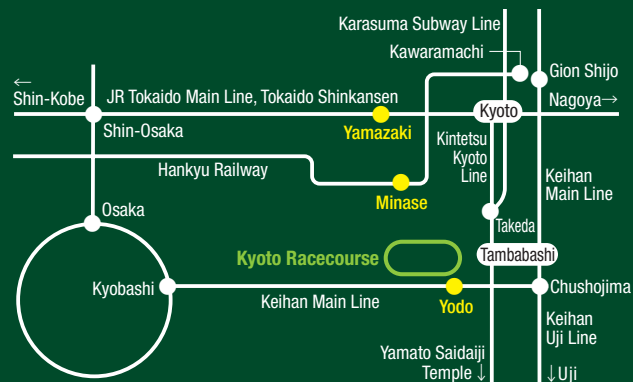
Karasuma Subway Line
Kawaramachi
Gion Shijo
← Shin-Kobe
JR Tokaido Main Line, Tokaido Shinkansen
Kyoto
Nagoya→
Shin-Osaka
Yamazaki
Kintetsu Kyoto Line
Hankyu Railway
Keihan Main Line
Minase
Osaka
Takeda
Kyoto Racecourse
Tambabashi
Kyobashi
Chushojima
Keihan Main Line
Yodo
Keihan Uji Line
Yamato Saidaiji Temple ↓
↓Uji